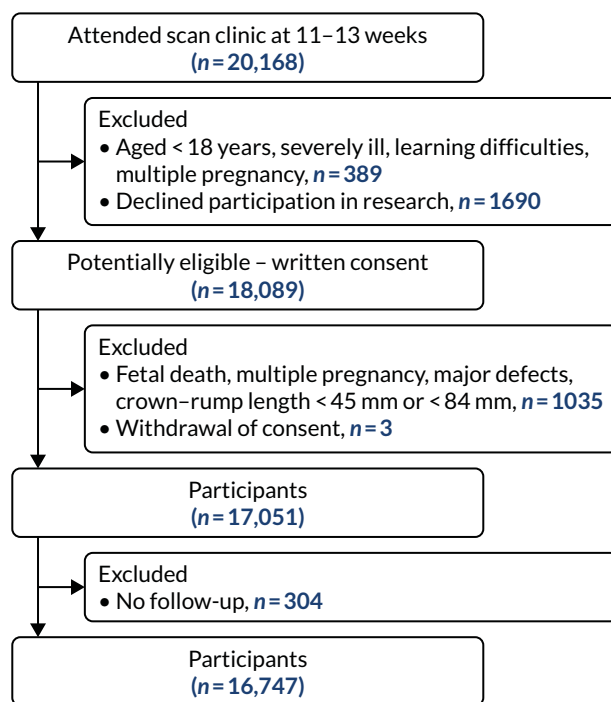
Attended scan clinic at 11–13 weeks
(n = 20,168)

Excluded
• Aged < 18 years, severely ill, learning difficulties, multiple pregnancy, n = 389
• Declined participation in research, n = 1690

Potentially eligible – written consent
(n = 18,089)

Excluded
• Fetal death, multiple pregnancy, major defects, crown–rump length < 45 mm or < 84 mm, n = 1035
• Withdrawal of consent, n = 3

Participants
(n = 17,051)

Excluded
• No follow-up, n = 304

Participants
(n = 16,747)